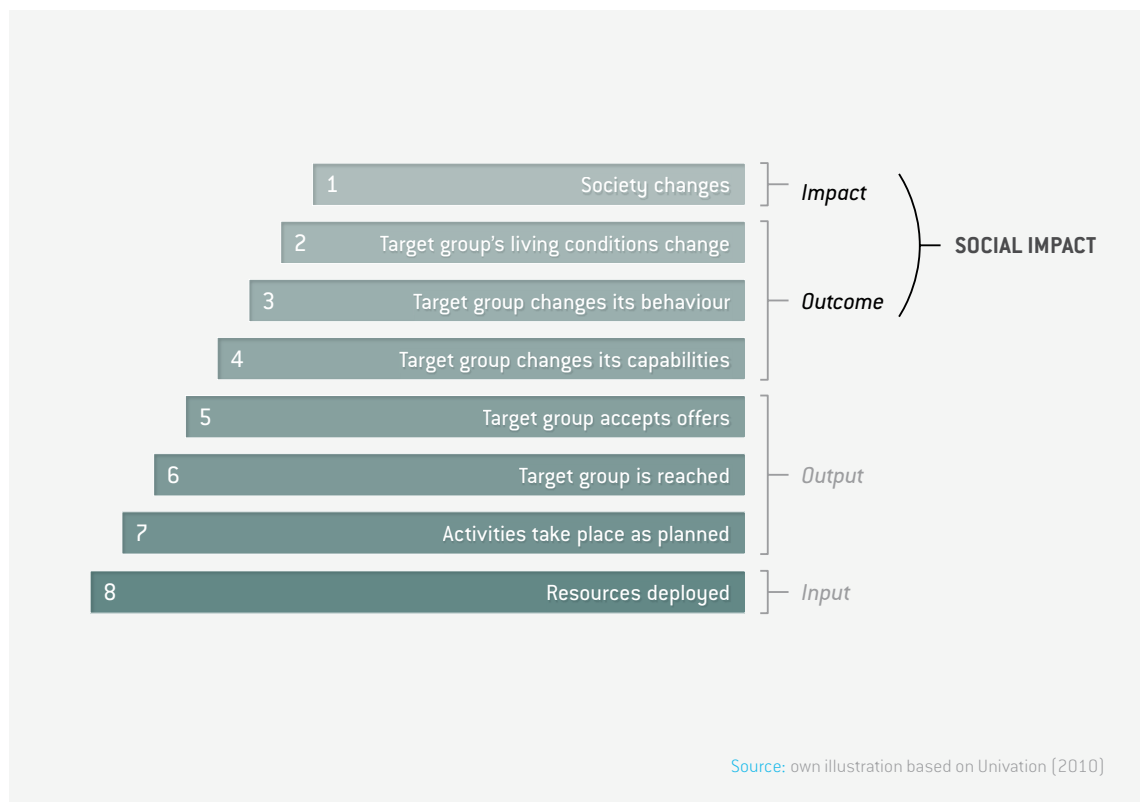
1 Society changes

2 Target group's living conditions change

3 Target group changes its behaviour

4 Target group changes its capabilities

5 Target group accepts offers

6 Target group is reached

7 Activities take place as planned

8 Resources deployed

Impact

Outcome

Output

Input

SOCIAL IMPACT

Source: own illustration based on Univation (2010)